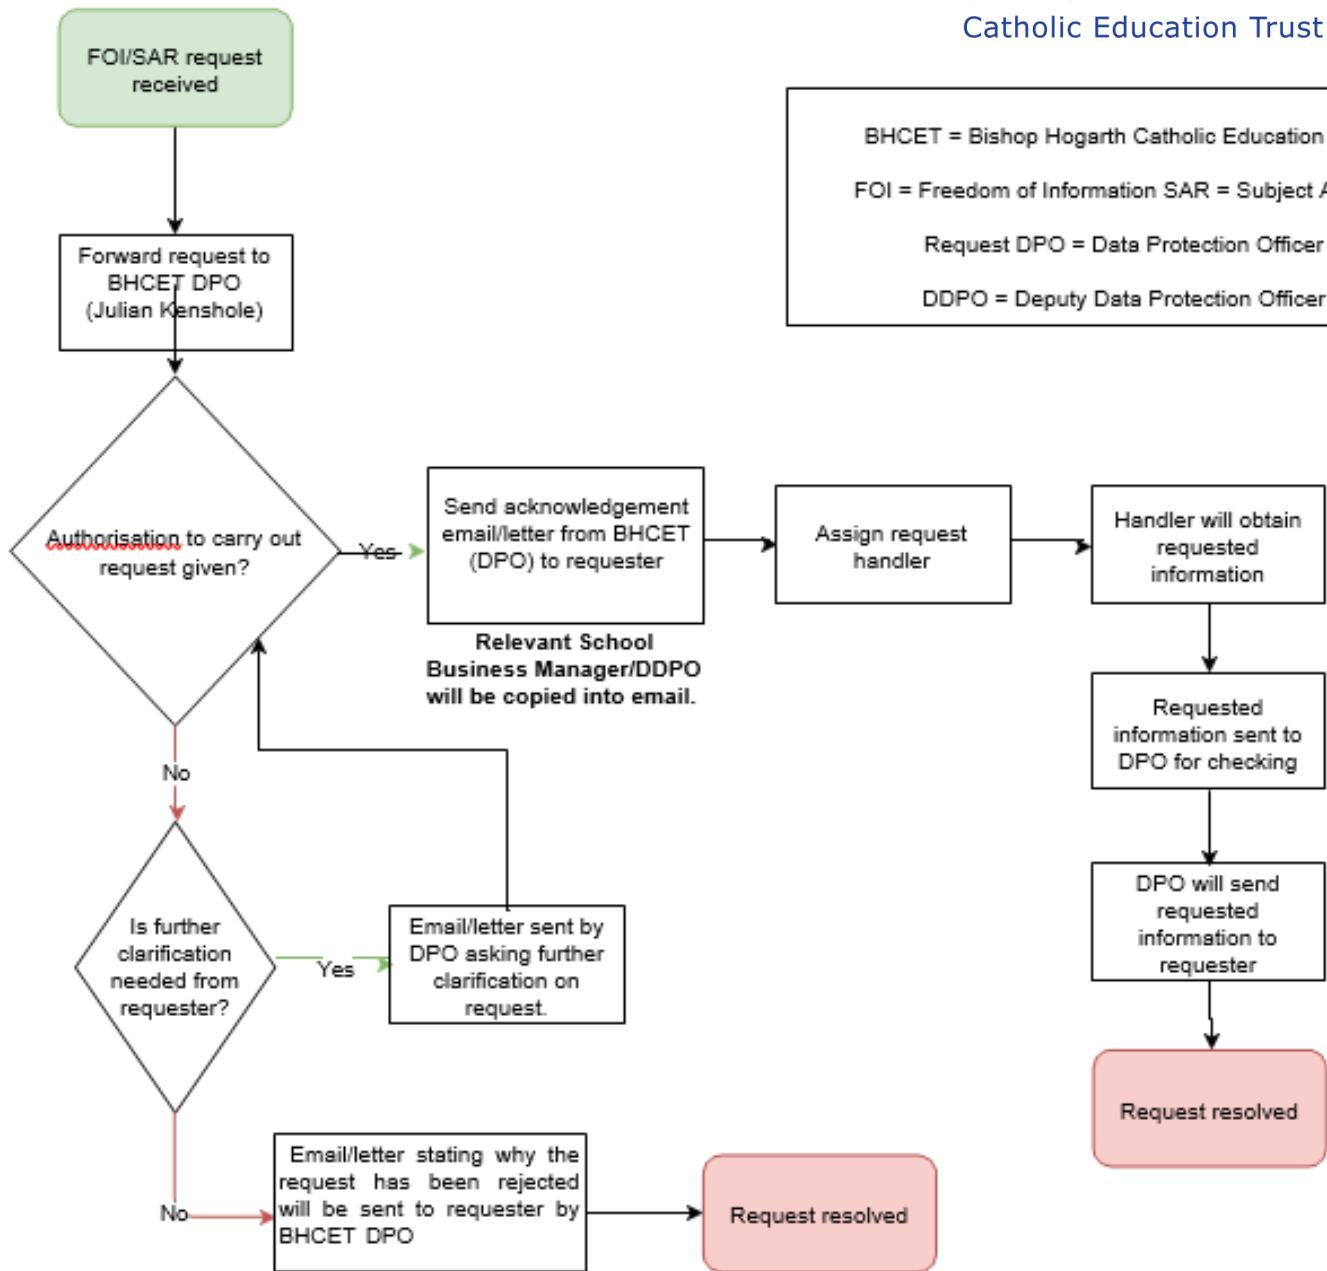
Catholic Education Trust

BHCET = Bishop Hogarth Catholic Education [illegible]

FOI = Freedom of Information SAR = Subject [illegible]

Request DPO = Data Protection Officer

DDPO = Deputy Data Protection Officer

FOI/SAR request received

Forward request to BHCET DPO (Julian Kenshole)

Authorisation to carry out request given?

Yes

Send acknowledgement email/letter from BHCET (DPO) to requester

**Relevant School Business Manager/DDPO will be copied into email.**

Assign request handler

Handler will obtain requested information

Requested information sent to DPO for checking

DPO will send requested information to requester

Request resolved

No

Is further clarification needed from requester?

Yes

Email/letter sent by DPO asking further clarification on request.

No

Email/letter stating why the request has been rejected will be sent to requester by BHCET DPO

Request resolved